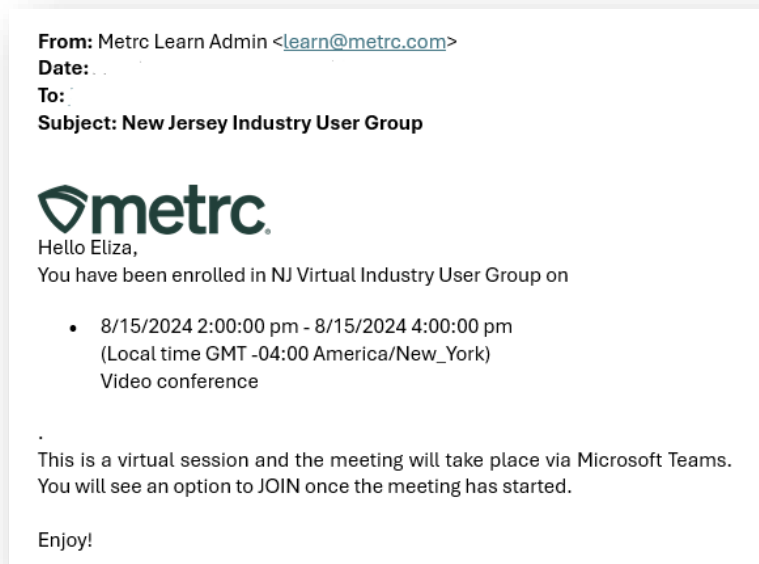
**From:** Metrc Learn Admin <learn@metrc.com>
**Date:**
**To:**
**Subject: New Jersey Industry User Group**

metrc.

Hello Eliza,
You have been enrolled in NJ Virtual Industry User Group on

- 8/15/2024 2:00:00 pm - 8/15/2024 4:00:00 pm
(Local time GMT -04:00 America/New_York)
Video conference

.
This is a virtual session and the meeting will take place via Microsoft Teams.
You will see an option to JOIN once the meeting has started.

Enjoy!